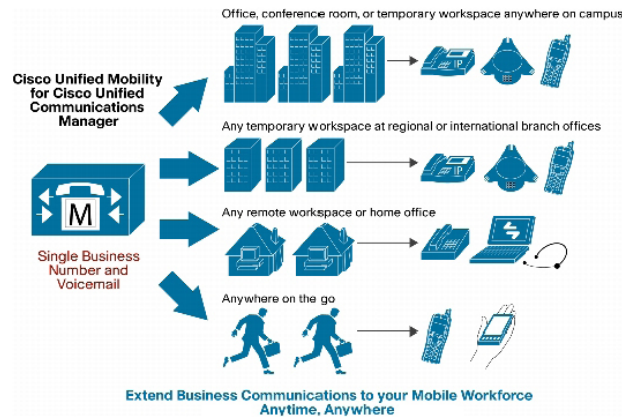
Cisco Unified Mobility for Cisco Unified Communications Manager

Office, conference room, or temporary workspace anywhere on campus

Any temporary workspace at regional or international branch offices

M

Single Business Number and Voicemail

Any remote workspace or home office

Anywhere on the go

Extend Business Communications to your Mobile Workforce Anytime, Anywhere